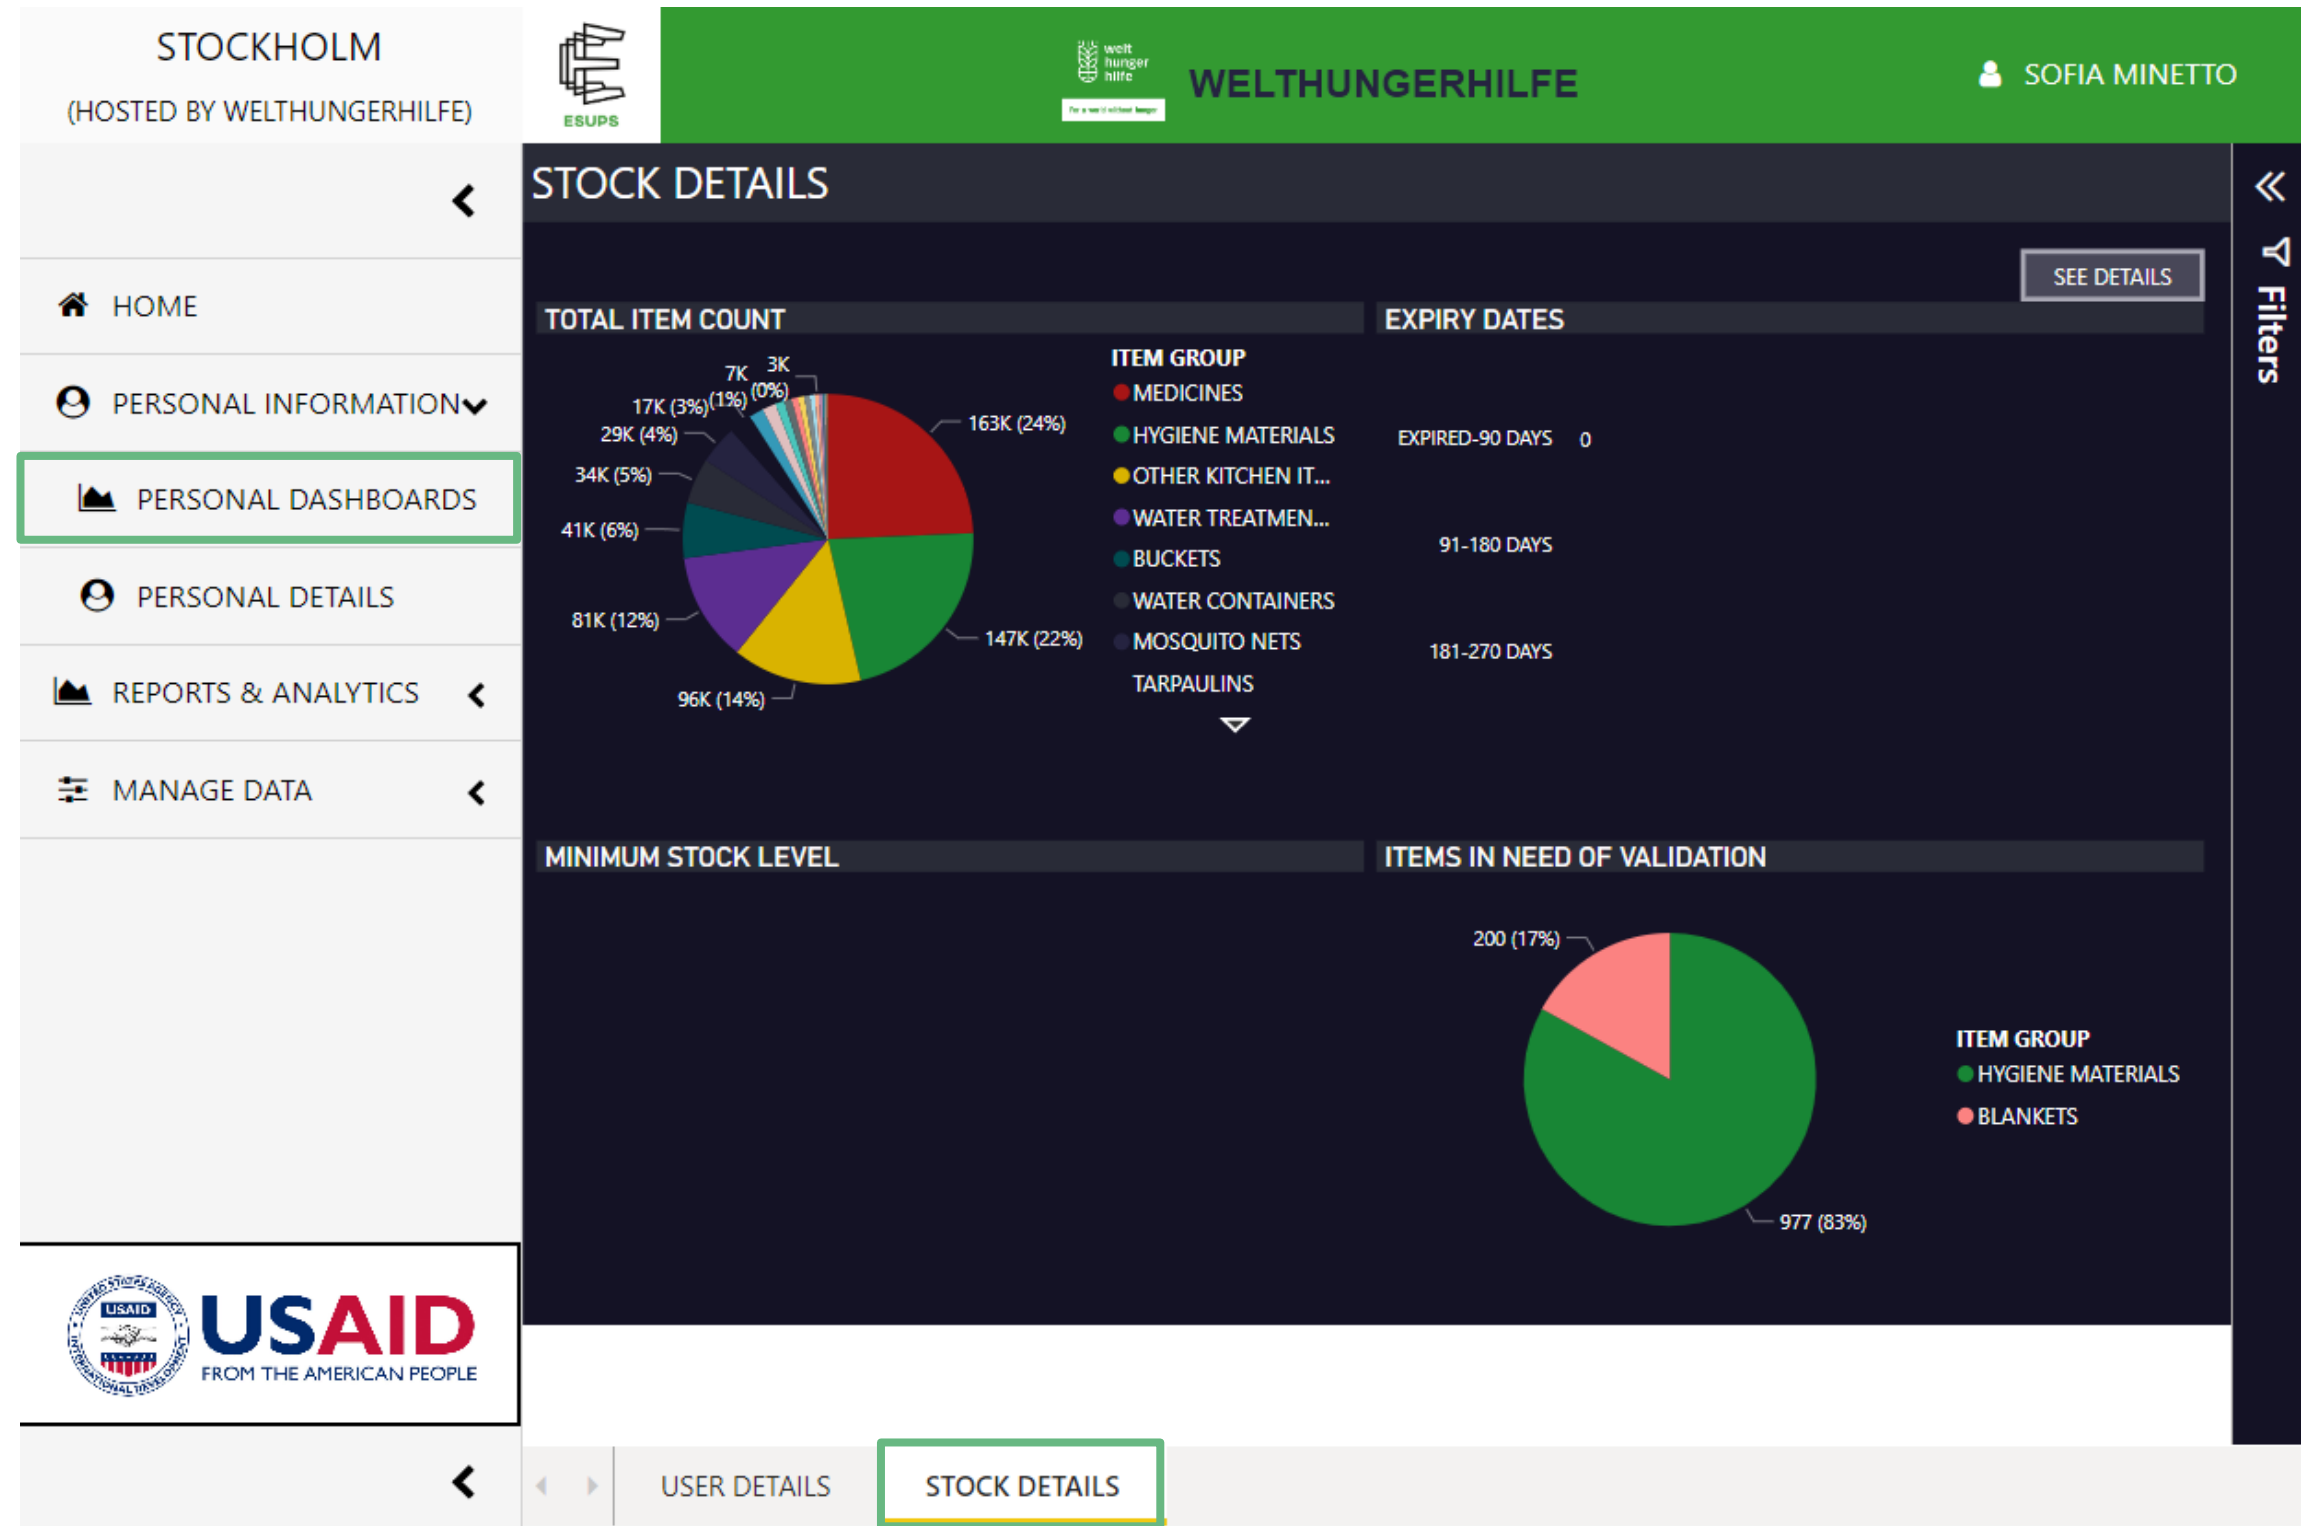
STOCKHOLM
(HOSTED BY WELTHUNGERHILFE)

ESUPS

welt hunger hilfe

WELTHUNGERHILFE

SOFIA MINETTO

HOME

PERSONAL INFORMATION

PERSONAL DASHBOARDS

PERSONAL DETAILS

REPORTS & ANALYTICS

MANAGE DATA

USAID
FROM THE AMERICAN PEOPLE

STOCK DETAILS

SEE DETAILS

TOTAL ITEM COUNT

7K (1%)
3K (0%)
17K (3%)
29K (4%)
34K (5%)
41K (6%)
81K (12%)
96K (14%)
163K (24%)
147K (22%)

ITEM GROUP
MEDICINES
HYGIENE MATERIALS
OTHER KITCHEN IT...
WATER TREATMEN...
BUCKETS
WATER CONTAINERS
MOSQUITO NETS
TARPAULINS

EXPIRY DATES

EXPIRED-90 DAYS 0
91-180 DAYS
181-270 DAYS

MINIMUM STOCK LEVEL

ITEMS IN NEED OF VALIDATION

200 (17%)
977 (83%)

ITEM GROUP
HYGIENE MATERIALS
BLANKETS

Filters

USER DETAILS
STOCK DETAILS